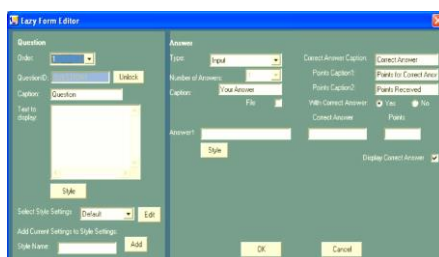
Eazy Form Editer

Question
Order: 1
QuestionID: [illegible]
Unlock
Caption: Question
Text to display:
Style
Select Style Settings: Default
Edit
Add Current Settings to Style Settings
Style Name:
Add

Answer
Type: Input
Number of Answers:
Caption: Your Answer
File
Answer1:
Style
Correct Answer Caption: Correct Answer
Points Caption1: Points for Correct Ansr
Points Caption2: Points Recieved
With Correct Answer: Yes No
Correct Answer
Points
Display Correct Answer

OK
Cancel